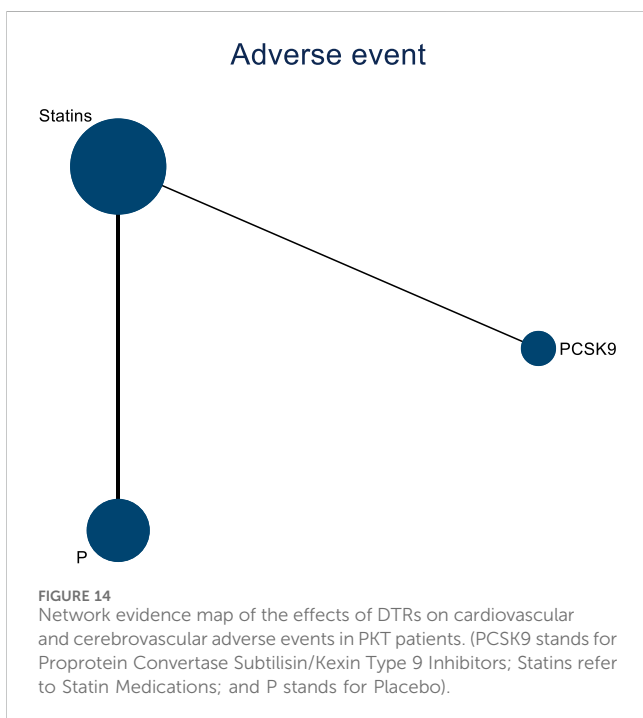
Adverse event

Statins

PCSK9

P

FIGURE 14
Network evidence map of the effects of DTRs on cardiovascular and cerebrovascular adverse events in PKT patients. (PCSK9 stands for Proprotein Convertase Subtilisin/Kexin Type 9 Inhibitors; Statins refer to Statin Medications; and P stands for Placebo).